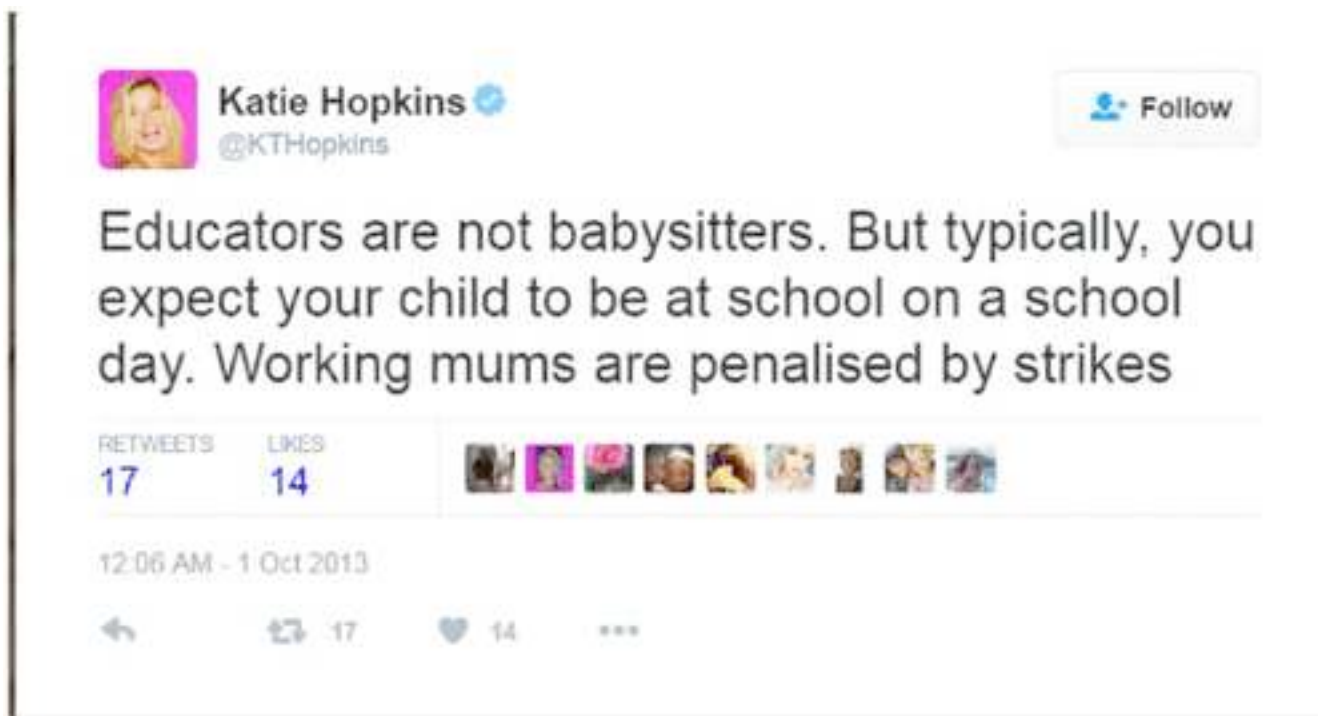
Katie Hopkins
@KTHopkins

Follow

Educators are not babysitters. But typically, you expect your child to be at school on a school day. Working mums are penalised by strikes

RETWEETS
17

LIKES
14

12:06 AM - 1 Oct 2013

17 14